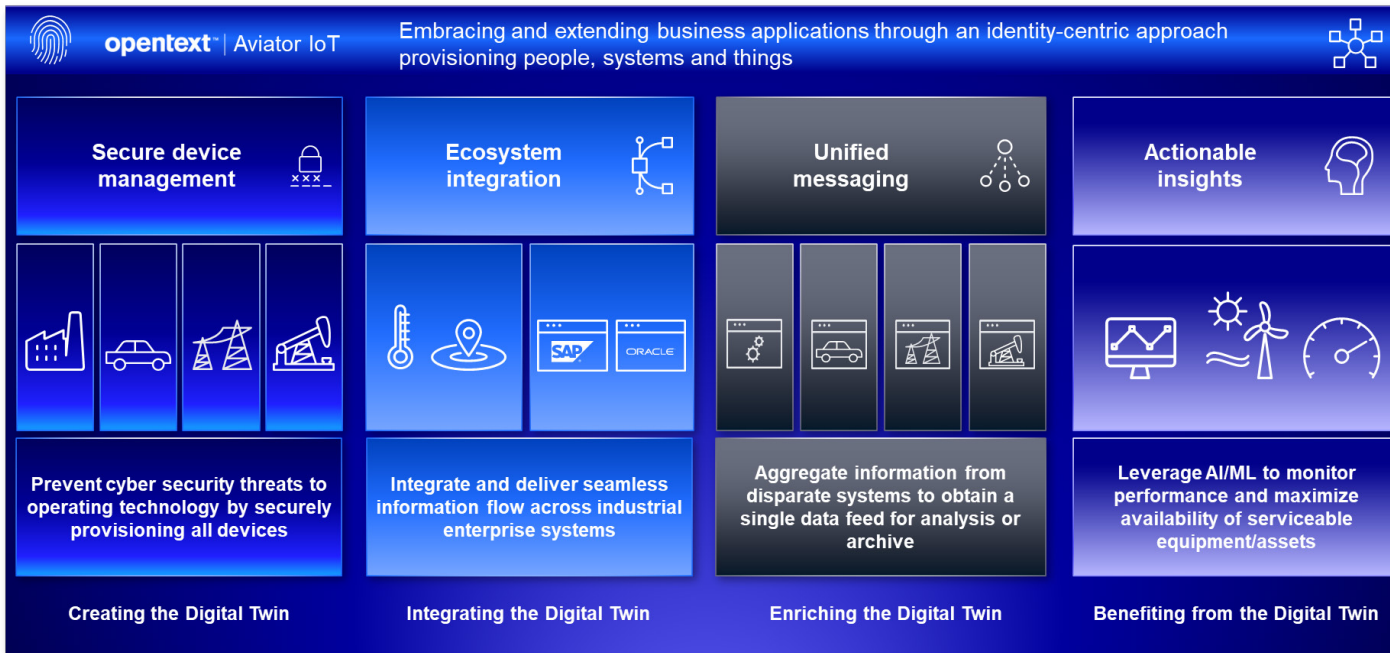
opentext™ | Aviator IoT

Embracing and extending business applications through an identity-centric approach provisioning people, systems and things

Secure device management

Ecosystem integration

Unified messaging

Actionable insights

SAP

ORACLE

Prevent cyber security threats to operating technology by securely provisioning all devices

Integrate and deliver seamless information flow across industrial enterprise systems

Aggregate information from disparate systems to obtain a single data feed for analysis or archive

Leverage AI/ML to monitor performance and maximize availability of serviceable equipment/assets

Creating the Digital Twin

Integrating the Digital Twin

Enriching the Digital Twin

Benefiting from the Digital Twin